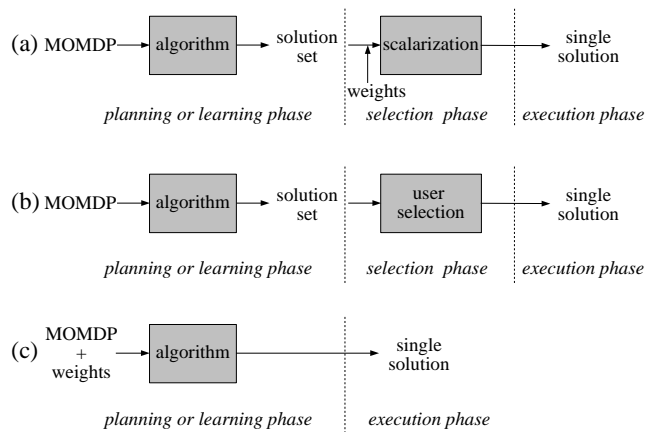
(a) MOMDP algorithm solution set scalarization single solution

weights

planning or learning phase selection phase execution phase

(b) MOMDP algorithm solution set user selection single solution

planning or learning phase selection phase execution phase

(c) MOMDP + weights algorithm single solution

planning or learning phase execution phase